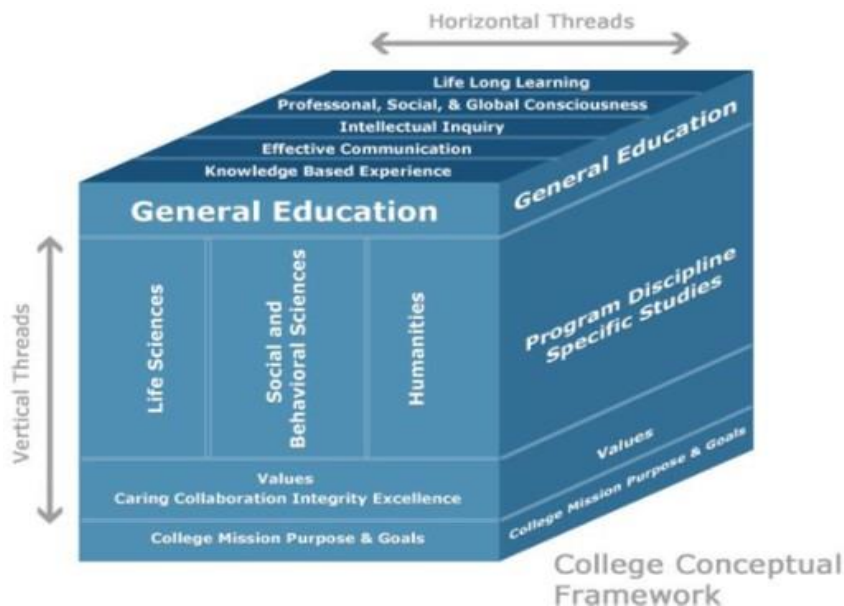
Horizontal Threads

Life Long Learning
Professonal, Social, & Global Consciousness
Intellectual Inquiry
Effective Communication
Knowledge Based Experience

General Education

General Education

Vertical Threads

Life Sciences

Social and Behavioral Sciences

Humanities

Program Discipline Specific Studies

Values

Values
Caring Collaboration Integrity Excellence

College Mission Purpose & Goals

College Mission Purpose & Goals

College Conceptual Framework